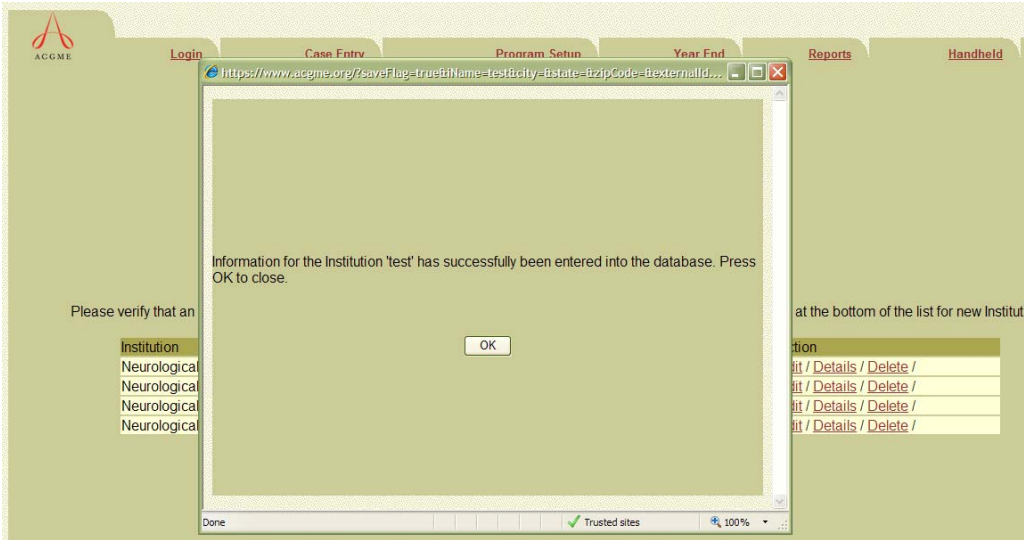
ACGME

Login Case Entry Program Setup Year End Reports Handheld

https://www.acgme.org/?saveFlag=true&iName=test&city=&state=&zipCode=&externalId...

Information for the Institution 'test' has successfully been entered into the database. Press OK to close.

OK

Done Trusted sites 100%

Please verify that an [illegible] at the bottom of the list for new Institut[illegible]

| Institution | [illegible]tion |
|---|---|
| Neurological | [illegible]dit / Details / Delete / |
| Neurological | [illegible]dit / Details / Delete / |
| Neurological | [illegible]dit / Details / Delete / |
| Neurological | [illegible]dit / Details / Delete / |